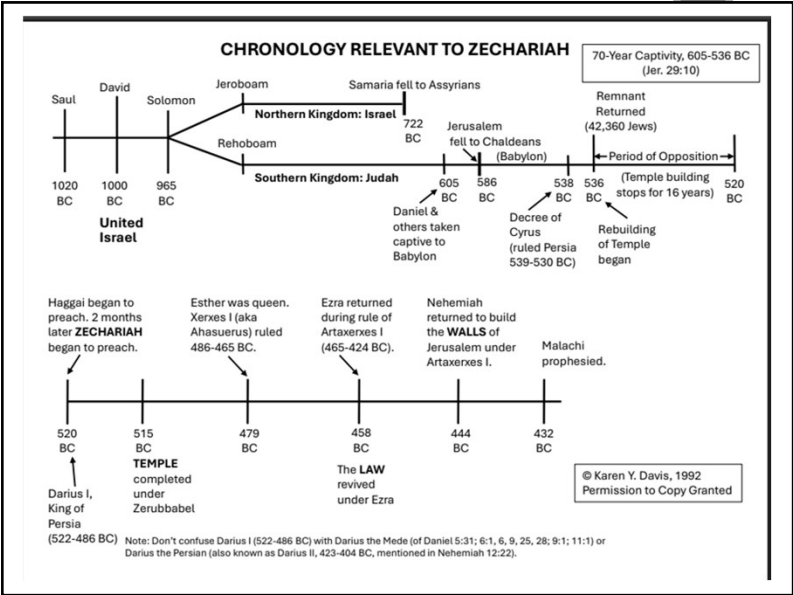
CHRONOLOGY RELEVANT TO ZECHARIAH

70-Year Captivity, 605-536 BC (Jer. 29:10)

Saul

David

Solomon

Jeroboam

Samaria fell to Assyrians

Northern Kingdom: Israel

722 BC

Jerusalem fell to Chaldeans (Babylon)

Remnant Returned (42,360 Jews)

Rehoboam

Period of Opposition

(Temple building stops for 16 years)

Southern Kingdom: Judah

1020 BC

1000 BC

965 BC

605 BC

586 BC

538 BC

536 BC

520 BC

United Israel

Daniel & others taken captive to Babylon

Decree of Cyrus (ruled Persia 539-530 BC)

Rebuilding of Temple began

Haggai began to preach. 2 months later ZECHARIAH began to preach.

Esther was queen. Xerxes I (aka Ahasuerus) ruled 486-465 BC.

Ezra returned during rule of Artaxerxes I (465-424 BC).

Nehemiah returned to build the WALLS of Jerusalem under Artaxerxes I.

Malachi prophesied.

520 BC

515 BC

479 BC

458 BC

444 BC

432 BC

TEMPLE completed under Zerubbabel

The LAW revived under Ezra

Darius I, King of Persia (522-486 BC)

© Karen Y. Davis, 1992
Permission to Copy Granted

Note: Don't confuse Darius I (522-486 BC) with Darius the Mede (of Daniel 5:31; 6:1, 6, 9, 25, 28; 9:1; 11:1) or Darius the Persian (also known as Darius II, 423-404 BC, mentioned in Nehemiah 12:22).